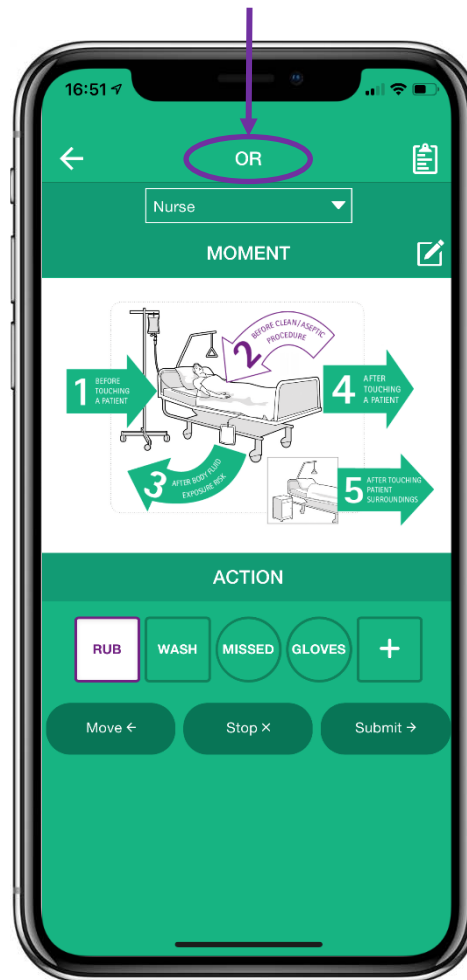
16:51

OR

Nurse

MOMENT

1 BEFORE TOUCHING A PATIENT

2 BEFORE CLEAN/ASEPTIC PROCEDURE

3 AFTER BODY FLUID EXPOSURE RISK

4 AFTER TOUCHING A PATIENT

5 AFTER TOUCHING PATIENT SURROUNDINGS

ACTION

RUB WASH MISSED GLOVES +

Move ← Stop × Submit →